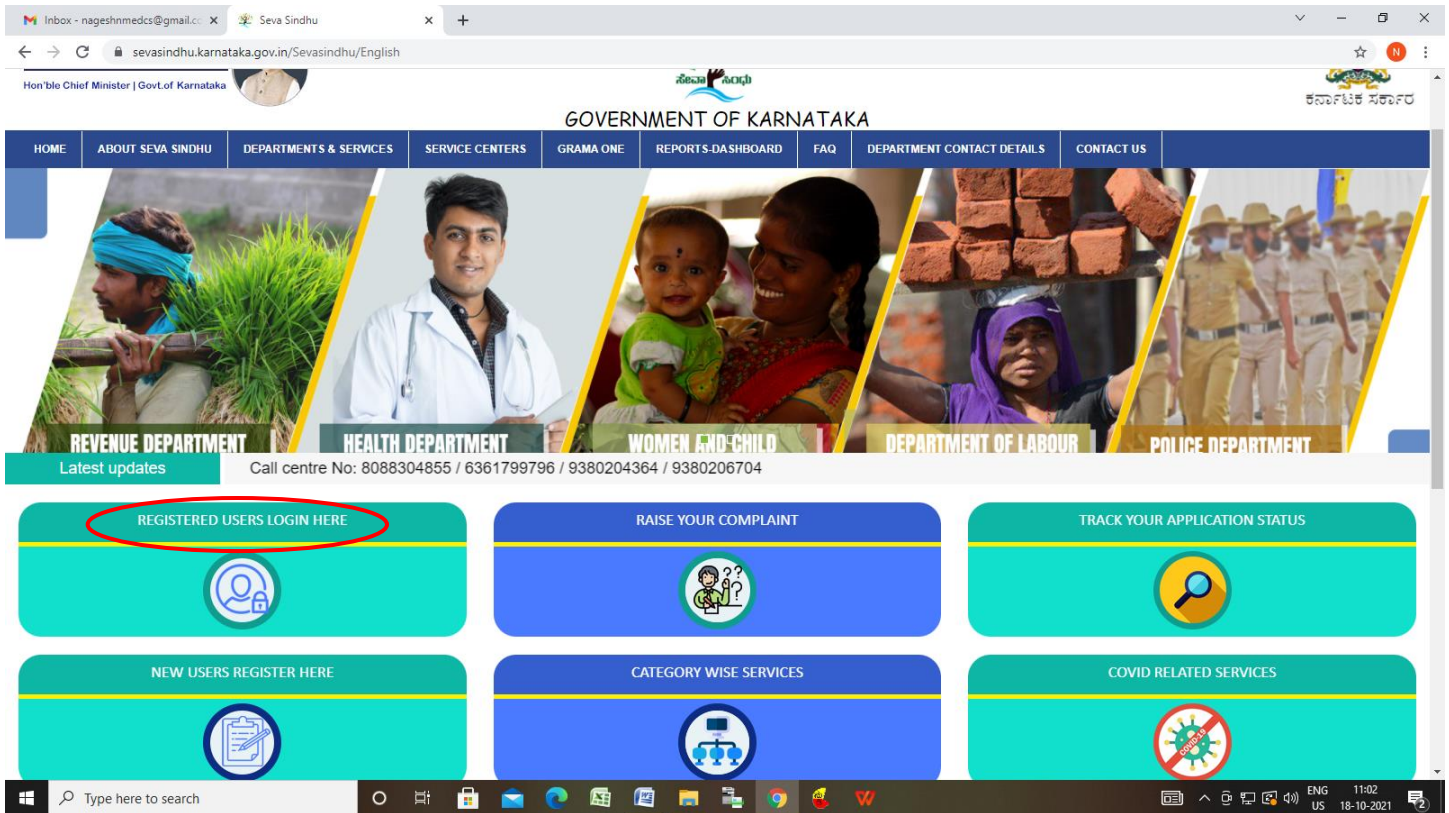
Inbox - nageshnmedcs@gmail.co ×
Seva Sindhu ×
+

sevasindhu.karnataka.gov.in/Sevasindhu/English

N

Hon'ble Chief Minister | Govt.of Karnataka

ಸೇವಾ ಸಿಂಧು

GOVERNMENT OF KARNATAKA

ಕರ್ನಾಟಕ ಸರ್ಕಾರ

HOME | ABOUT SEVA SINDHU | DEPARTMENTS & SERVICES | SERVICE CENTERS | GRAMA ONE | REPORTS-DASHBOARD | FAQ | DEPARTMENT CONTACT DETAILS | CONTACT US

REVENUE DEPARTMENT
HEALTH DEPARTMENT
WOMEN AND CHILD
DEPARTMENT OF LABOUR
POLICE DEPARTMENT

Latest updates
Call centre No: 8088304855 / 6361799796 / 9380204364 / 9380206704

REGISTERED USERS LOGIN HERE
RAISE YOUR COMPLAINT
TRACK YOUR APPLICATION STATUS

NEW USERS REGISTER HERE
CATEGORY WISE SERVICES
COVID RELATED SERVICES

Type here to search

ENG US 11:02 18-10-2021